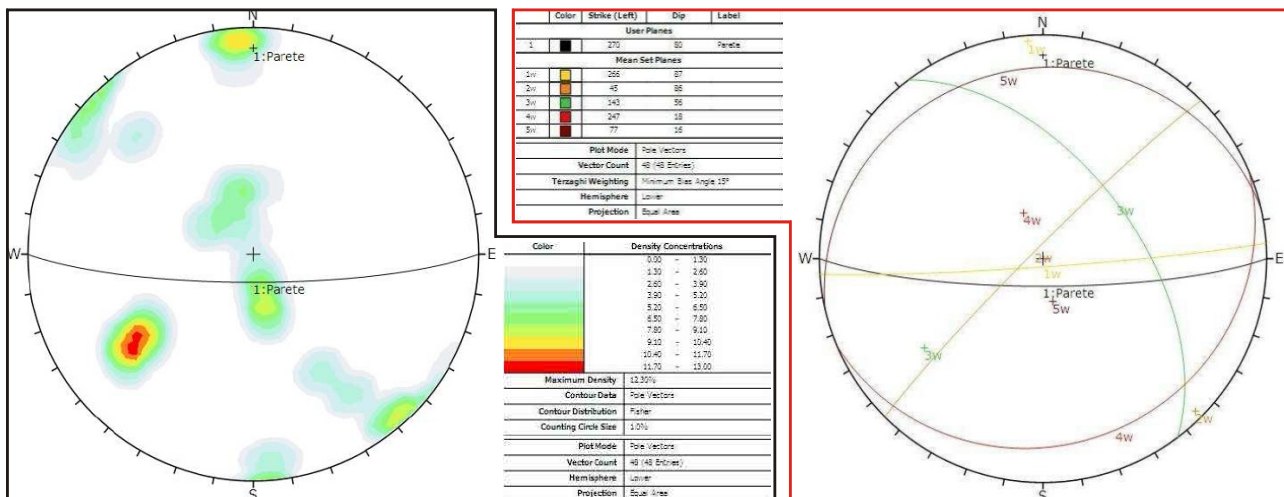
N

1:Parete

W

E

1:Parete

S

| | Color | Strike (Left) | Dip | Label |
|---|---|---|---|---|
| User Planes | | | | |
| 1 | | 270 | 80 | Parete |
| Mean Set Planes | | | | |
| 1w | | 265 | 87 | |
| 2w | | 45 | 86 | |
| 3w | | 143 | 56 | |
| 4w | | 247 | 18 | |
| 5w | | 77 | 16 | |

| | |
|---|---|
| Plot Mode | Pole Vectors |
| Vector Count | 48 (48 Entries) |
| Terzaghi Weighting | Minimum Bias Angle 15° |
| Hemisphere | Lower |
| Projection | Equal Area |

| Color | Density Concentrations |
|---|---|
| | 0.00 - 1.30 |
| | 1.30 - 2.60 |
| | 2.60 - 3.90 |
| | 3.90 - 5.20 |
| | 5.20 - 6.50 |
| | 6.50 - 7.80 |
| | 7.80 - 9.10 |
| | 9.10 - 10.40 |
| | 10.40 - 11.70 |
| | 11.70 - 13.00 |

| | |
|---|---|
| Maximum Density | 12.30% |
| Contour Data | Pole Vectors |
| Contour Distribution | Fisher |
| Counting Circle Size | 1.0% |
| Plot Mode | Pole Vectors |
| Vector Count | 48 (48 Entries) |
| Hemisphere | Lower |
| Projection | Equal Area |

N

1w

1:Parete

5w

4w

3w

W

2w

1w

E

1:Parete

5w

3w

4w

2w

S